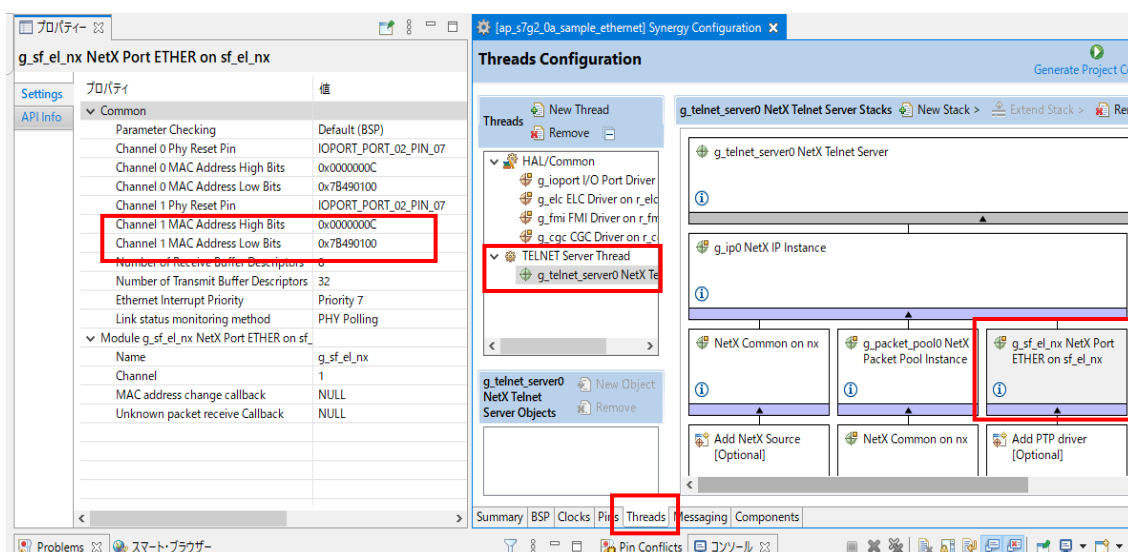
プロパティー ☒

g_sf_el_nx NetX Port ETHER on sf_el_nx

Settings
API Info

| プロパティ | 値 |
|---|---|
| ∨ Common | |
| Parameter Checking | Default (BSP) |
| Channel 0 Phy Reset Pin | IOPORT_PORT_02_PIN_07 |
| Channel 0 MAC Address High Bits | 0x0000000C |
| Channel 0 MAC Address Low Bits | 0x7B490100 |
| Channel 1 Phy Reset Pin | IOPORT_PORT_02_PIN_07 |
| Channel 1 MAC Address High Bits | 0x0000000C |
| Channel 1 MAC Address Low Bits | 0x7B490100 |
| Number of Receive Buffer Descriptors | 8 |
| Number of Transmit Buffer Descriptors | 32 |
| Ethernet Interrupt Priority | Priority 7 |
| Link status monitoring method | PHY Polling |
| ∨ Module g_sf_el_nx NetX Port ETHER on sf_ | |
| Name | g_sf_el_nx |
| Channel | 1 |
| MAC address change callback | NULL |
| Unknown packet receive Callback | NULL |

[ap_s7g2_0a_sample_ethernet] Synergy Configuration ✕

Threads Configuration

Generate Project C

Threads
New Thread
Remove

∨ HAL/Common
g_ioport I/O Port Driver
g_elc ELC Driver on r_elc
g_fmi FMI Driver on r_fm
g_cgc CGC Driver on r_c
∨ TELNET Server Thread
g_telnet_server0 NetX Te

g_telnet_server0 NetX Telnet Server Objects
New Object
Remove

g_telnet_server0 NetX Telnet Server Stacks
New Stack >
Extend Stack >
Re

g_telnet_server0 NetX Telnet Server

g_ip0 NetX IP Instance

NetX Common on nx

g_packet_pool0 NetX Packet Pool Instance

g_sf_el_nx NetX Port ETHER on sf_el_nx

Add NetX Source [Optional]

NetX Common on nx

Add PTP driver [Optional]

Summary | BSP | Clocks | Pins | Threads | Messaging | Components

Problems ☒
スマート・ブラウザー
Pin Conflicts
コンソール ☒